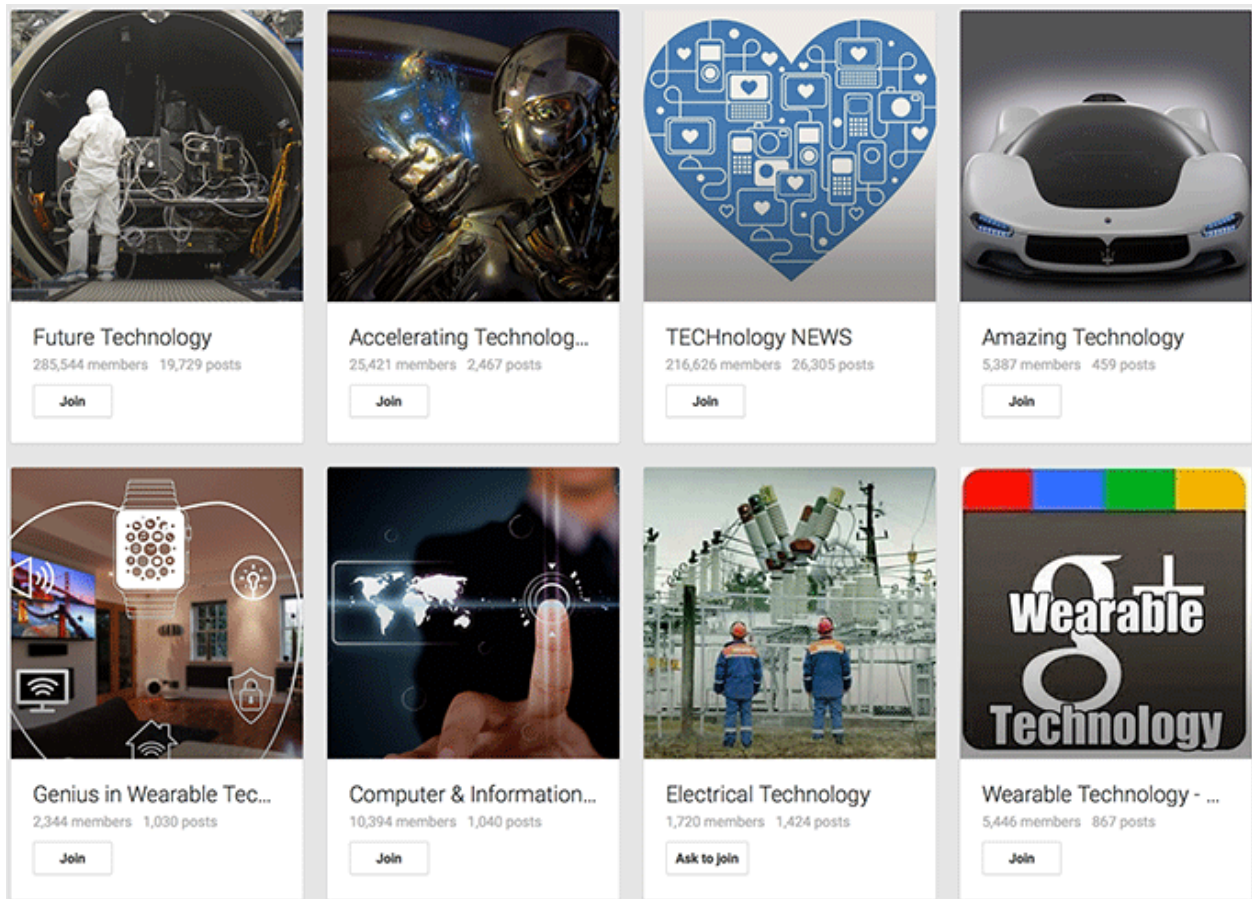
Future Technology
285,544 members 19,729 posts
Join

Accelerating Technolog...
25,421 members 2,467 posts
Join

TECHnology NEWS
216,626 members 26,305 posts
Join

Amazing Technology
5,387 members 459 posts
Join

Genius in Wearable Tec...
2,344 members 1,030 posts
Join

Computer & Information...
10,394 members 1,040 posts
Join

Electrical Technology
1,720 members 1,424 posts
Ask to join

g+ Wearable Technology

Wearable Technology - ...
5,446 members 867 posts
Join